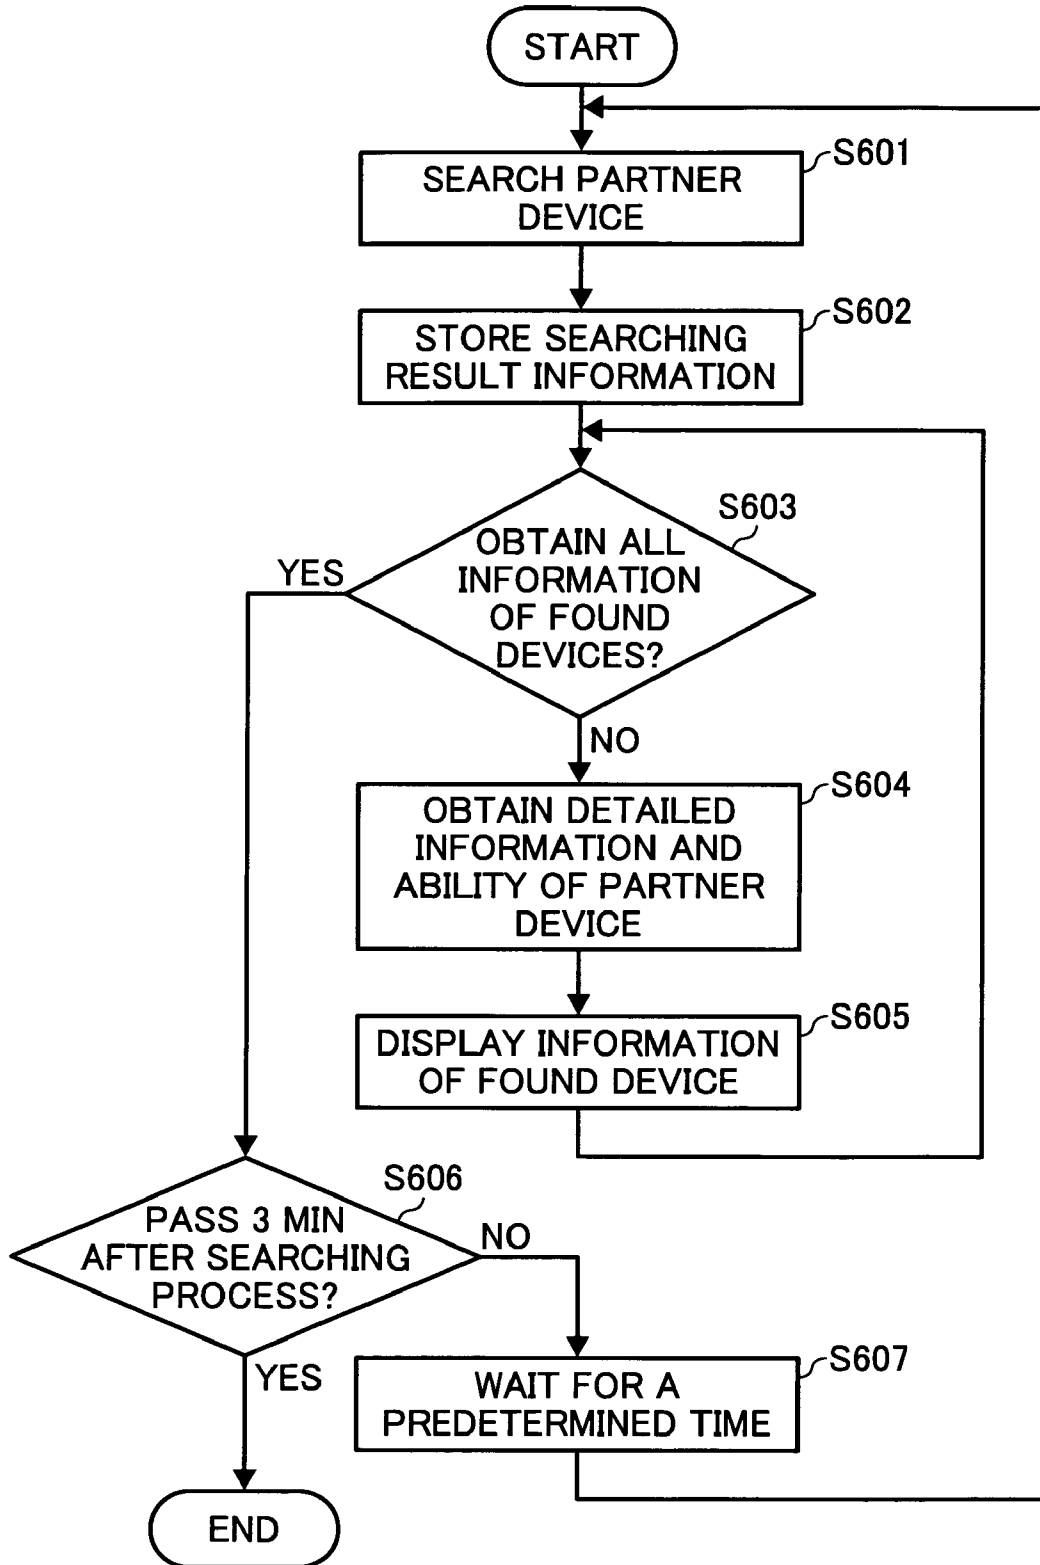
START

SEARCH PARTNER DEVICE

S601

STORE SEARCHING RESULT INFORMATION

S602

S603

OBTAIN ALL INFORMATION OF FOUND DEVICES?

YES

NO

OBTAIN DETAILED INFORMATION AND ABILITY OF PARTNER DEVICE

S604

DISPLAY INFORMATION OF FOUND DEVICE

S605

S606

PASS 3 MIN AFTER SEARCHING PROCESS?

NO

YES

WAIT FOR A PREDETERMINED TIME

S607

END